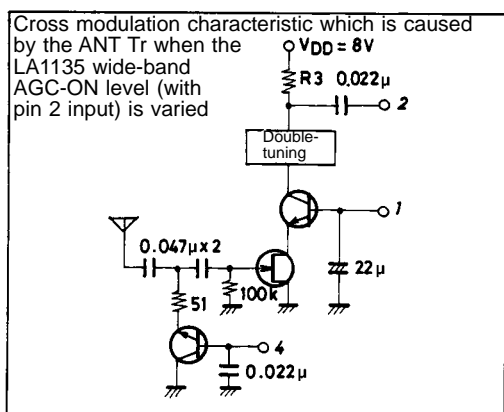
Cross modulation characteristic which is caused by the ANT Tr when the LA1135 wide-band AGC-ON level (with pin 2 input) is varied

$V_{DD}$ = 8V

R3

0.022μ

2

Double-tuning

1

0.047μ x 2

100k

22μ

51

4

0.022μ